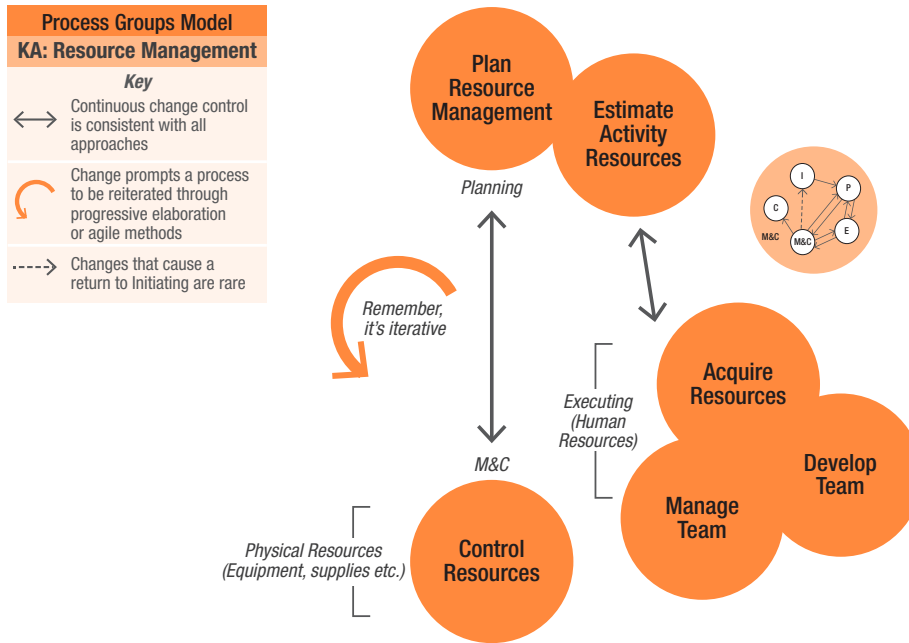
Process Groups Model

KA: Resource Management

Key

Continuous change control is consistent with all approaches

Change prompts a process to be reiterated through progressive elaboration or agile methods

Changes that cause a return to Initiating are rare

Plan Resource Management

Estimate Activity Resources

Planning

I

P

C

M&C

M&C

E

Remember, it's iterative

Executing (Human Resources)

Acquire Resources

Develop Team

Manage Team

M&C

Physical Resources (Equipment, supplies etc.)

Control Resources